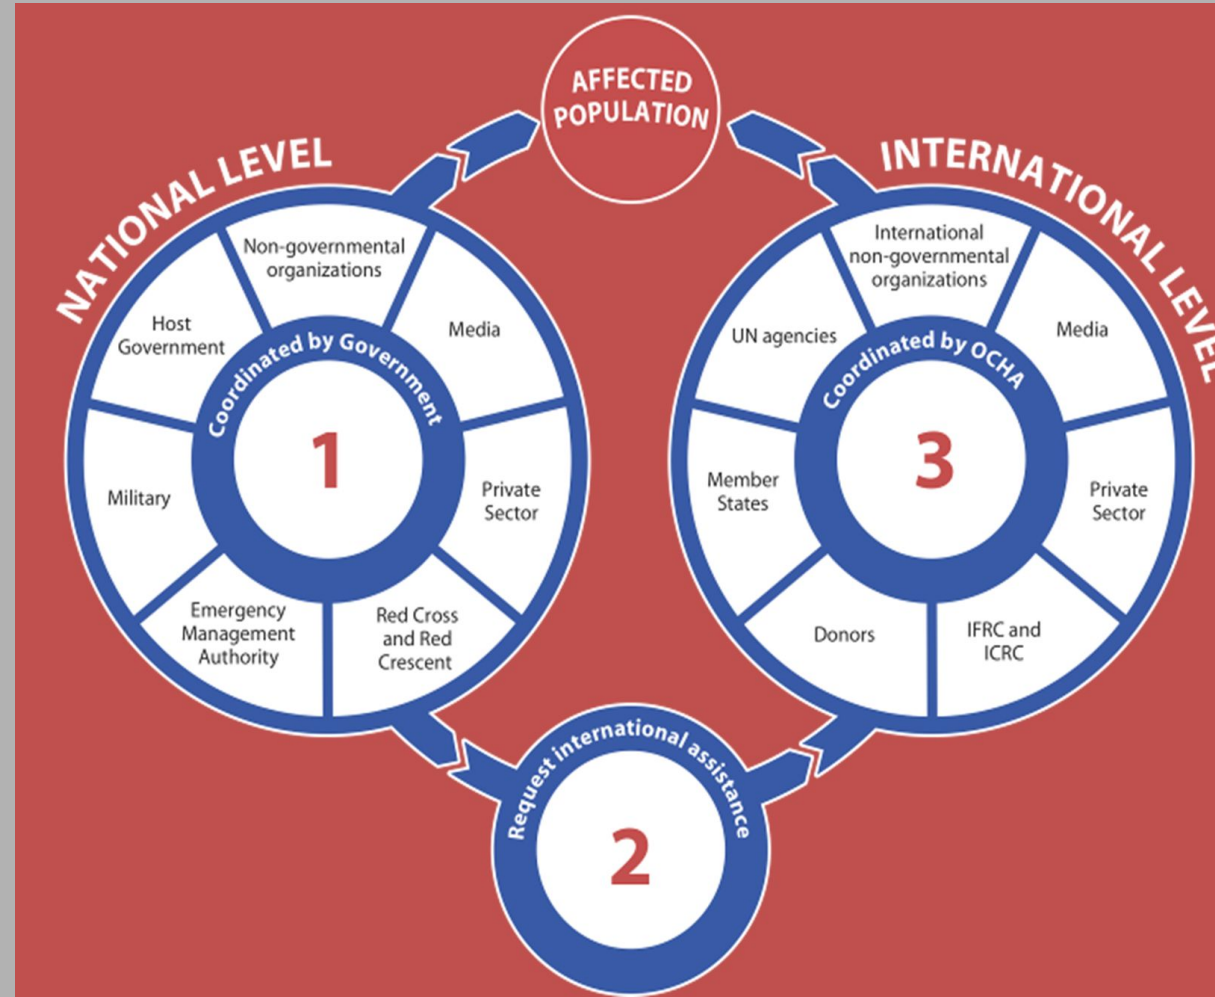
AFFECTED POPULATION

NATIONAL LEVEL

Non-governmental organizations

Host Government

Media

Coordinated by Government

1

Military

Private Sector

Emergency Management Authority

Red Cross and Red Crescent

INTERNATIONAL LEVEL

International non-governmental organizations

UN agencies

Media

Coordinated by OCHA

3

Member States

Private Sector

Donors

IFRC and ICRC

Request international assistance

2